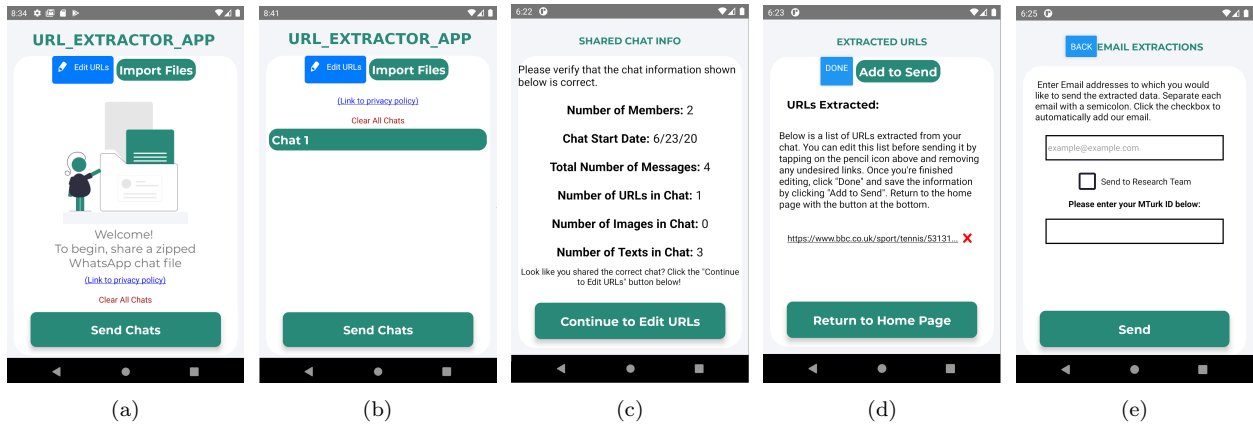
8:34

URL_EXTRACTOR_APP

Edit URLs Import Files

Welcome!
To begin, share a zipped WhatsApp chat file

(Link to privacy policy)

Clear All Chats

Send Chats

(a)

8:41

URL_EXTRACTOR_APP

Edit URLs Import Files

(Link to privacy policy)

Clear All Chats

Chat 1

Send Chats

(b)

6:22

SHARED CHAT INFO

Please verify that the chat information shown below is correct.

Number of Members: 2

Chat Start Date: 6/23/20

Total Number of Messages: 4

Number of URLs in Chat: 1

Number of Images in Chat: 0

Number of Texts in Chat: 3

Look like you shared the correct chat? Click the "Continue to Edit URLs" button below!

Continue to Edit URLs

(c)

6:23

EXTRACTED URLS

DONE Add to Send

URLs Extracted:

Below is a list of URLs extracted from your chat. You can edit this list before sending it by tapping on the pencil icon above and removing any undesired links. Once you're finished editing, click "Done" and save the information by clicking "Add to Send". Return to the home page with the button at the bottom.

https://www.bbc.co.uk/sport/tennis/53131...

Return to Home Page

(d)

6:25

BACK EMAIL EXTRACTIONS

Enter Email addresses to which you would like to send the extracted data. Separate each email with a semicolon. Click the checkbox to automatically add our email.

example@example.com

Send to Research Team

Please enter your MTurk ID below:

Send

(e)